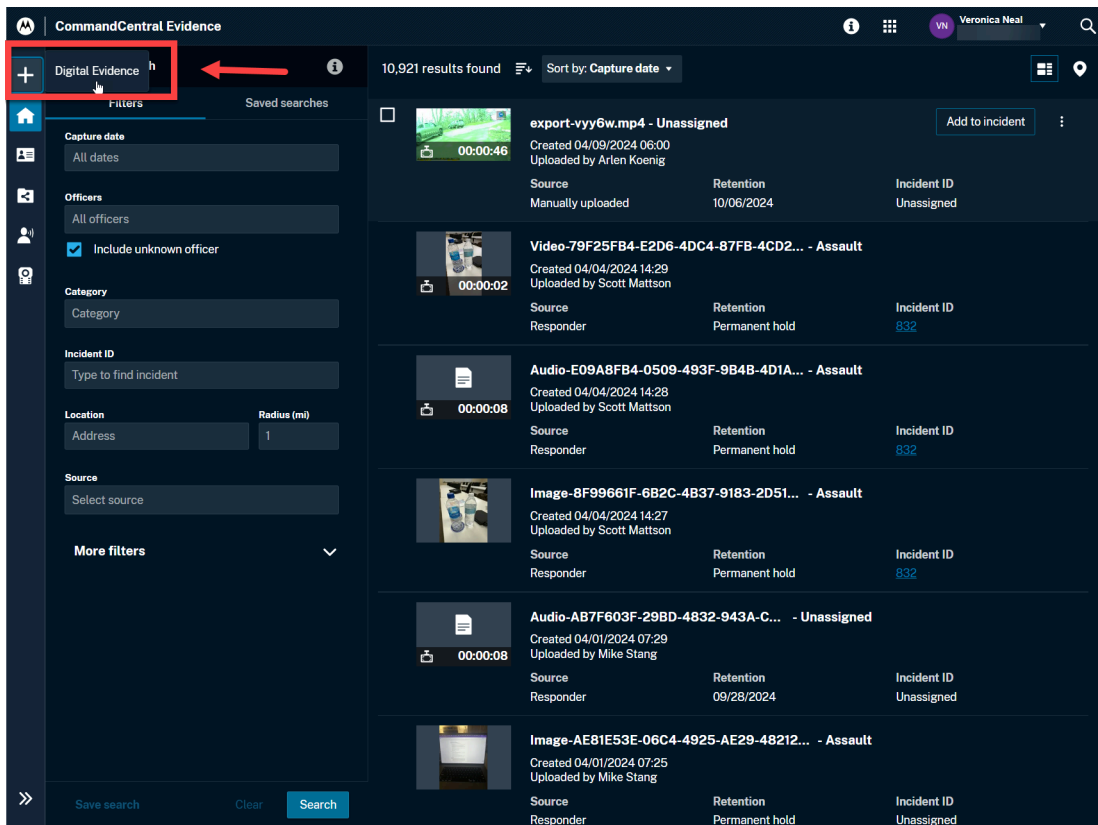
CommandCentral Evidence

VN Veronica Neal

Digital Evidence h

Filters Saved searches

Capture date
All dates

Officers
All officers
Include unknown officer

Category
Category

Incident ID
Type to find incident

Location
Address

Radius (mi)
1

Source
Select source

More filters

Save search Clear Search

10,921 results found Sort by: Capture date

00:00:46
export-vyy6w.mp4 - Unassigned
Created 04/09/2024 06:00
Uploaded by Arlen Koenig
Add to incident
Source
Manually uploaded
Retention
10/06/2024
Incident ID
Unassigned

00:00:02
Video-79F25FB4-E2D6-4DC4-87FB-4CD2... - Assault
Created 04/04/2024 14:29
Uploaded by Scott Mattson
Source
Responder
Retention
Permanent hold
Incident ID
832

00:00:08
Audio-E09A8FB4-0509-493F-9B4B-4D1A... - Assault
Created 04/04/2024 14:28
Uploaded by Scott Mattson
Source
Responder
Retention
Permanent hold
Incident ID
832

Image-8F99661F-6B2C-4B37-9183-2D51... - Assault
Created 04/04/2024 14:27
Uploaded by Scott Mattson
Source
Responder
Retention
Permanent hold
Incident ID
832

00:00:08
Audio-AB7F603F-29BD-4832-943A-C... - Unassigned
Created 04/01/2024 07:29
Uploaded by Mike Stang
Source
Responder
Retention
09/28/2024
Incident ID
Unassigned

Image-AE81E53E-06C4-4925-AE29-48212... - Assault
Created 04/01/2024 07:25
Uploaded by Mike Stang
Source
Responder
Retention
Permanent hold
Incident ID
Unassigned